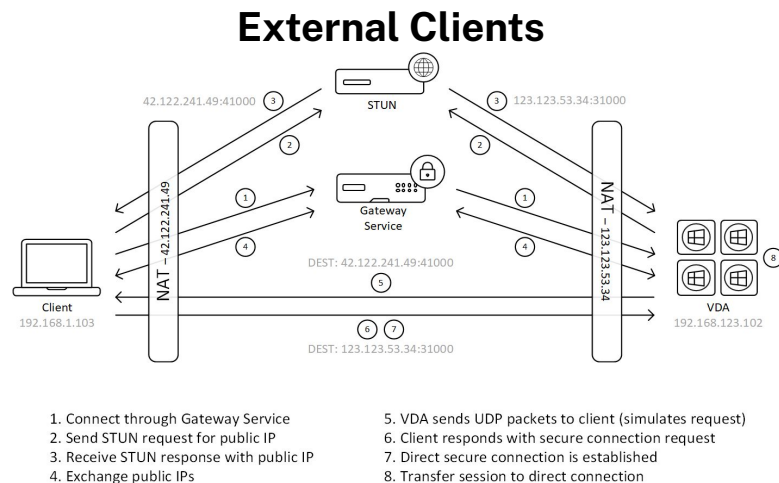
External Clients

STUN

42.122.241.49:41000

3

2

123.123.53.34:31000

3

2

NAT – 42.122.241.49

1

4

Gateway Service

1

4

NAT – 123.123.53.34

8

DEST: 42.122.241.49:41000

5

Client
192.168.1.103

VDA
192.168.123.102

6 7

DEST: 123.123.53.34:31000

1. Connect through Gateway Service
2. Send STUN request for public IP
3. Receive STUN response with public IP
4. Exchange public IPs

5. VDA sends UDP packets to client (simulates request)
6. Client responds with secure connection request
7. Direct secure connection is established
8. Transfer session to direct connection